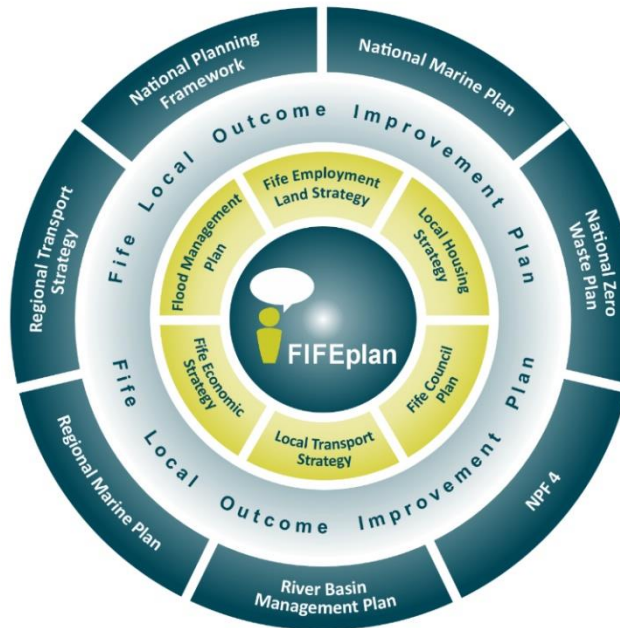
National Planning Framework

National Marine Plan

National Zero Waste Plan

NPF 4

River Basin Management Plan

Regional Marine Plan

Regional Transport Strategy

Fife Local Outcome Improvement Plan

Fife Local Outcome Improvement Plan

Fife Employment Land Strategy

Local Housing Strategy

Fife Council Plan

Local Transport Strategy

Fife Economic Strategy

Flood Management Plan

FIFEplan